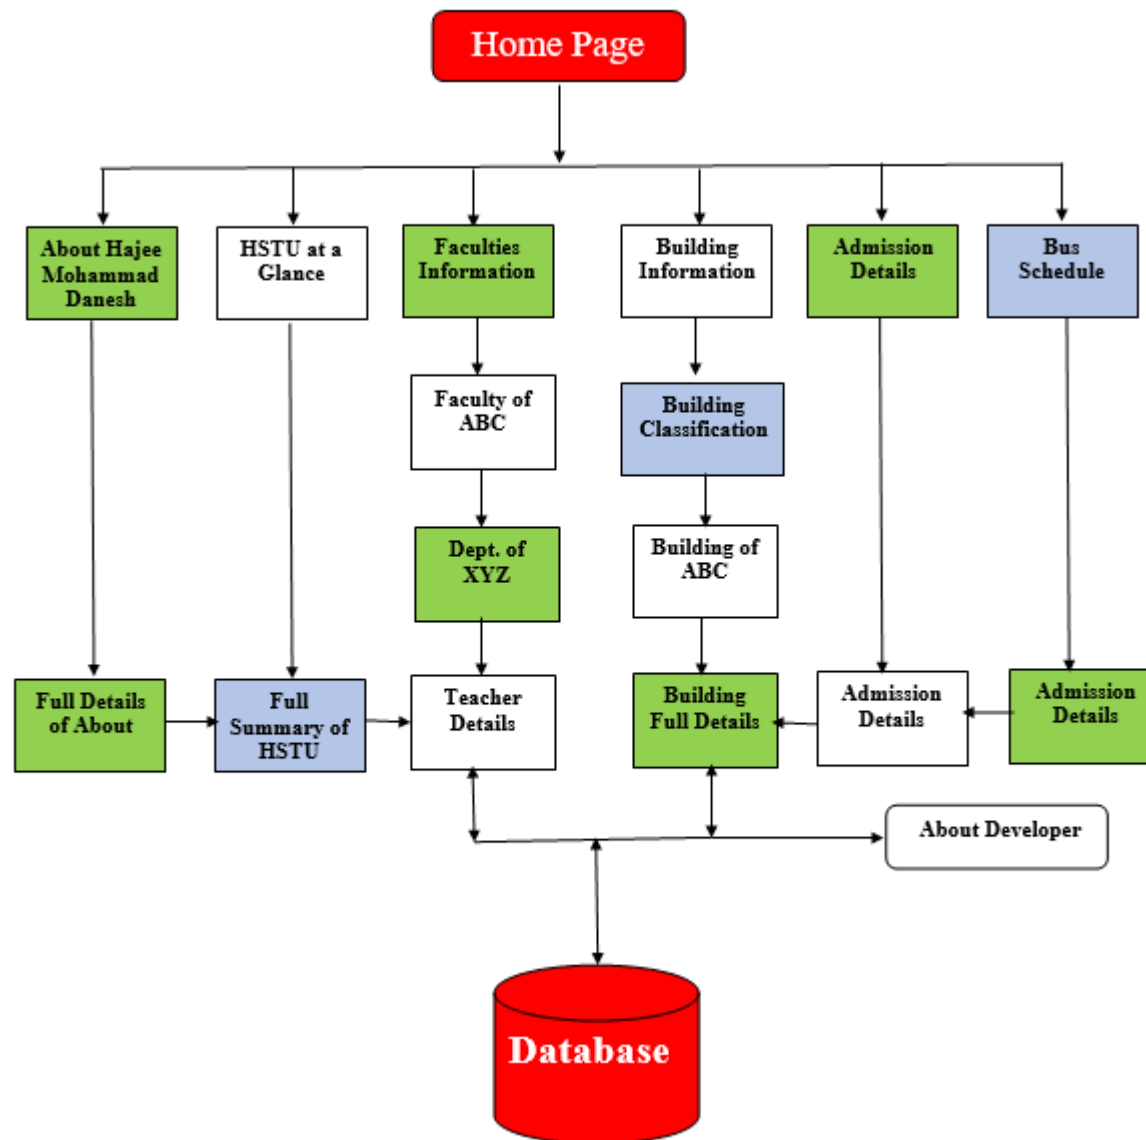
Home Page

About Hajee Mohammad Danesh

HSTU at a Glance

Faculties Information

Building Information

Admission Details

Bus Schedule

Faculty of ABC

Building Classification

Dept. of XYZ

Building of ABC

Full Details of About

Full Summary of HSTU

Teacher Details

Building Full Details

Admission Details

Admission Details

About Developer

Database